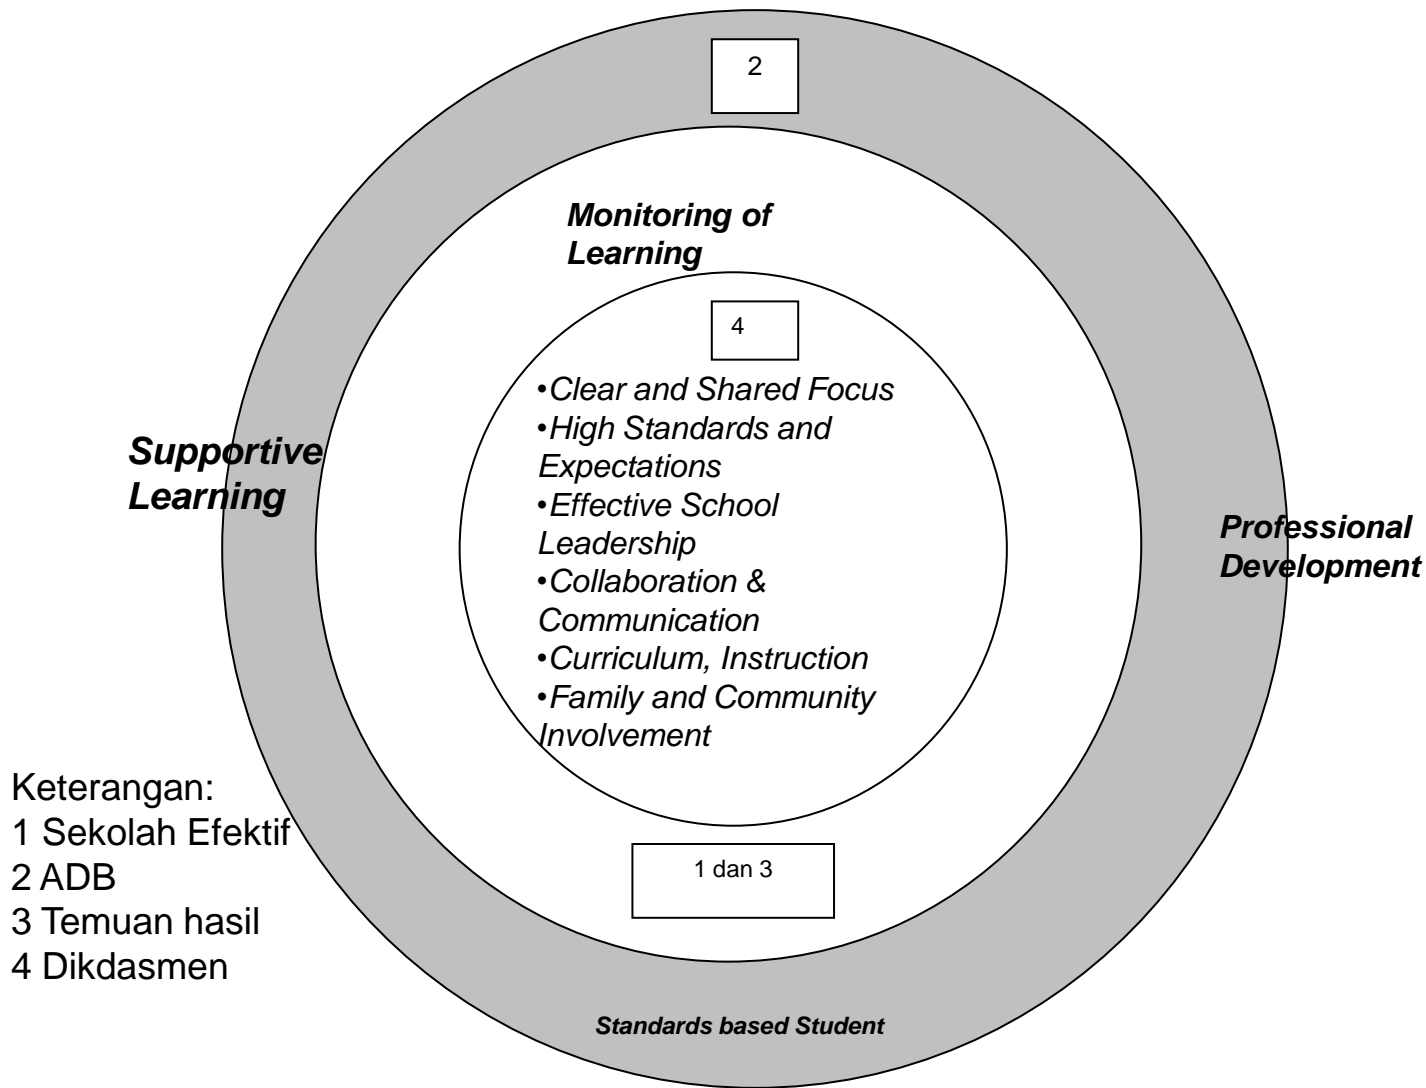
2

Monitoring of Learning

4

•Clear and Shared Focus
•High Standards and Expectations
•Effective School Leadership
•Collaboration & Communication
•Curriculum, Instruction
•Family and Community Involvement

Supportive Learning

Professional Development

Keterangan:
1 Sekolah Efektif
2 ADB
3 Temuan hasil
4 Dikdasmen

1 dan 3

Standards based Student